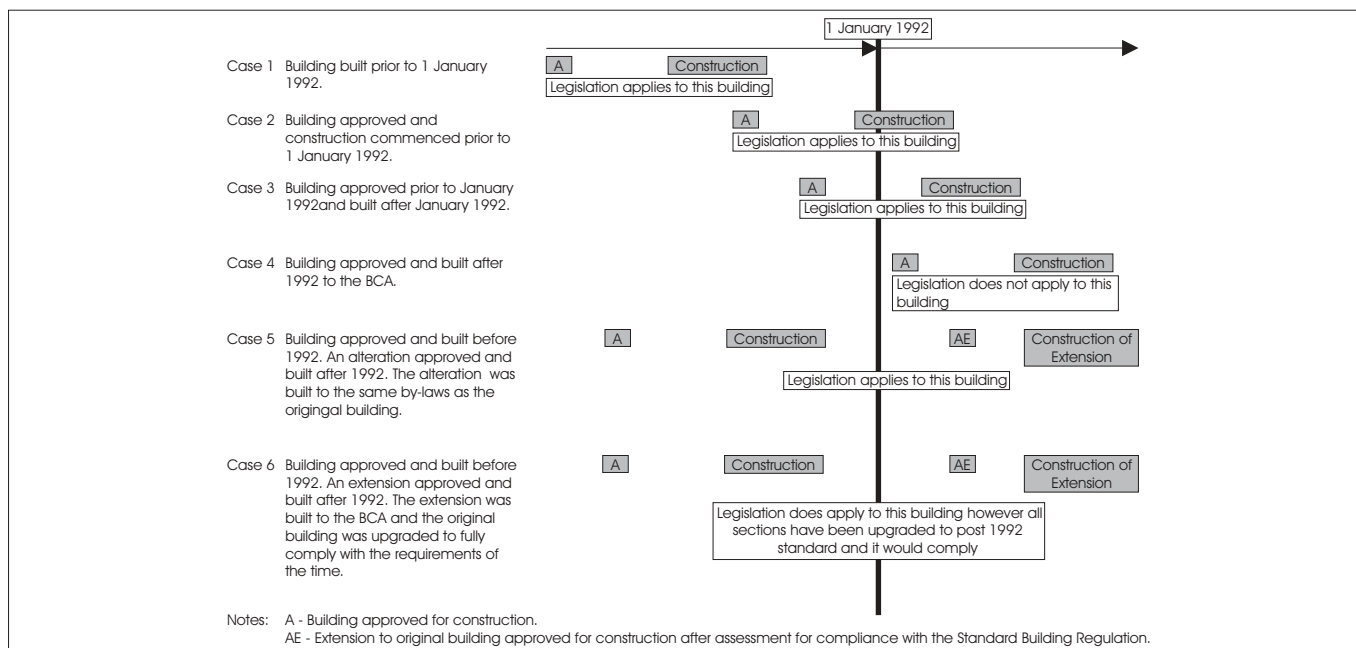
1 January 1992

Case 1 Building built prior to 1 January 1992.

A

Construction

Legislation applies to this building

Case 2 Building approved and construction commenced prior to 1 January 1992.

A

Construction

Legislation applies to this building

Case 3 Building approved prior to January 1992and built after January 1992.

A

Construction

Legislation applies to this building

Case 4 Building approved and built after 1992 to the BCA.

A

Construction

Legislation does not apply to this building

Case 5 Building approved and built before 1992. An alteration approved and built after 1992. The alteration was built to the same by-laws as the origingal building.

A

Construction

AE

Construction of Extension

Legislation applies to this building

Case 6 Building approved and built before 1992. An extension approved and built after 1992. The extension was built to the BCA and the original building was upgraded to fully comply with the requirements of the time.

A

Construction

AE

Construction of Extension

Legislation does apply to this building however all sections have been upgraded to post 1992 standard and it would comply

Notes: A - Building approved for construction.
AE - Extension to original building approved for construction after assessment for compliance with the Standard Building Regulation.